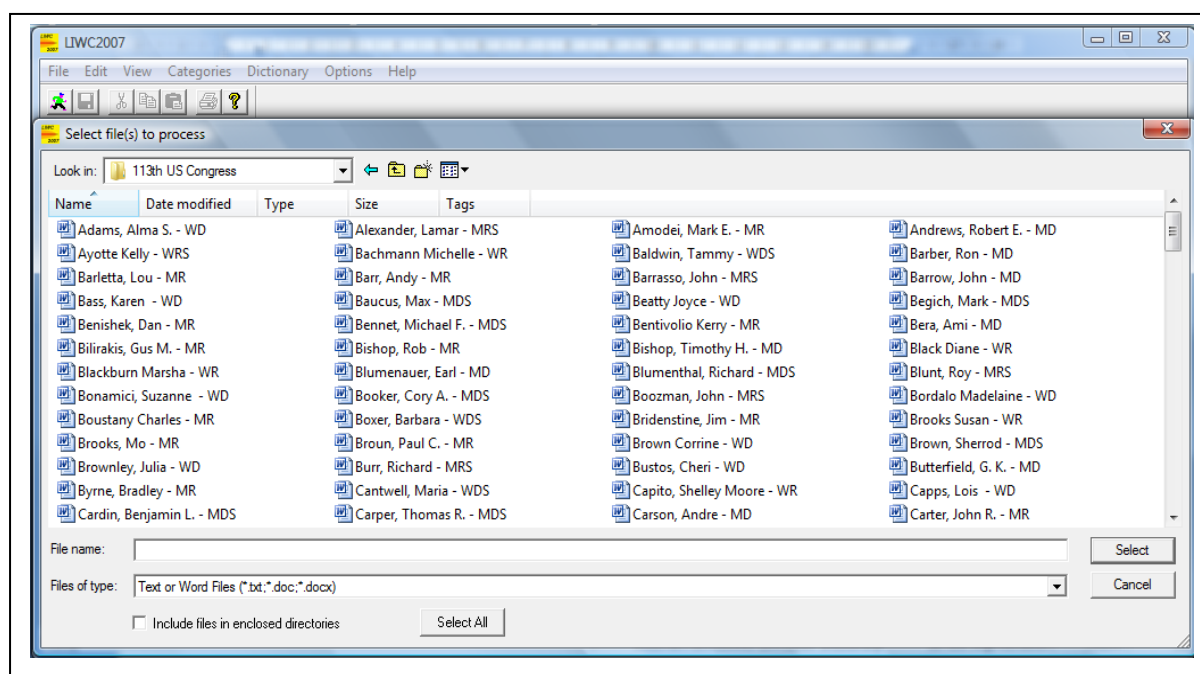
LIWC2007

File Edit View Categories Dictionary Options Help

Select file(s) to process

Look in: 113th US Congress

| Name | Date modified | Type | Size | Tags |
|---|---|---|---|---|

Adams, Alma S. - WD
Ayotte Kelly - WRS
Barletta, Lou - MR
Bass, Karen - WD
Benishek, Dan - MR
Bilirakis, Gus M. - MR
Blackburn Marsha - WR
Bonamici, Suzanne - WD
Boustany Charles - MR
Brooks, Mo - MR
Brownley, Julia - WD
Byrne, Bradley - MR
Cardin, Benjamin L. - MDS

Alexander, Lamar - MRS
Bachmann Michelle - WR
Barr, Andy - MR
Baucus, Max - MDS
Bennet, Michael F. - MDS
Bishop, Rob - MR
Blumenauer, Earl - MD
Booker, Cory A. - MDS
Boxer, Barbara - WDS
Broun, Paul C. - MR
Burr, Richard - MRS
Cantwell, Maria - WDS
Carper, Thomas R. - MDS

Amodei, Mark E. - MR
Baldwin, Tammy - WDS
Barrasso, John - MRS
Beatty Joyce - WD
Bentivolio Kerry - MR
Bishop, Timothy H. - MD
Blumenthal, Richard - MDS
Boozman, John - MRS
Bridenstine, Jim - MR
Brown Corrine - WD
Bustos, Cheri - WD
Capito, Shelley Moore - WR
Carson, Andre - MD

Andrews, Robert E. - MD
Barber, Ron - MD
Barrow, John - MD
Begich, Mark - MDS
Bera, Ami - MD
Black Diane - WR
Blunt, Roy - MRS
Bordalo Madelaine - WD
Brooks Susan - WR
Brown, Sherrod - MDS
Butterfield, G. K. - MD
Capps, Lois - WD
Carter, John R. - MR

File name:
Select

Files of type: Text or Word Files (*.txt;*.doc;*.docx)
Cancel

Include files in enclosed directories
Select All